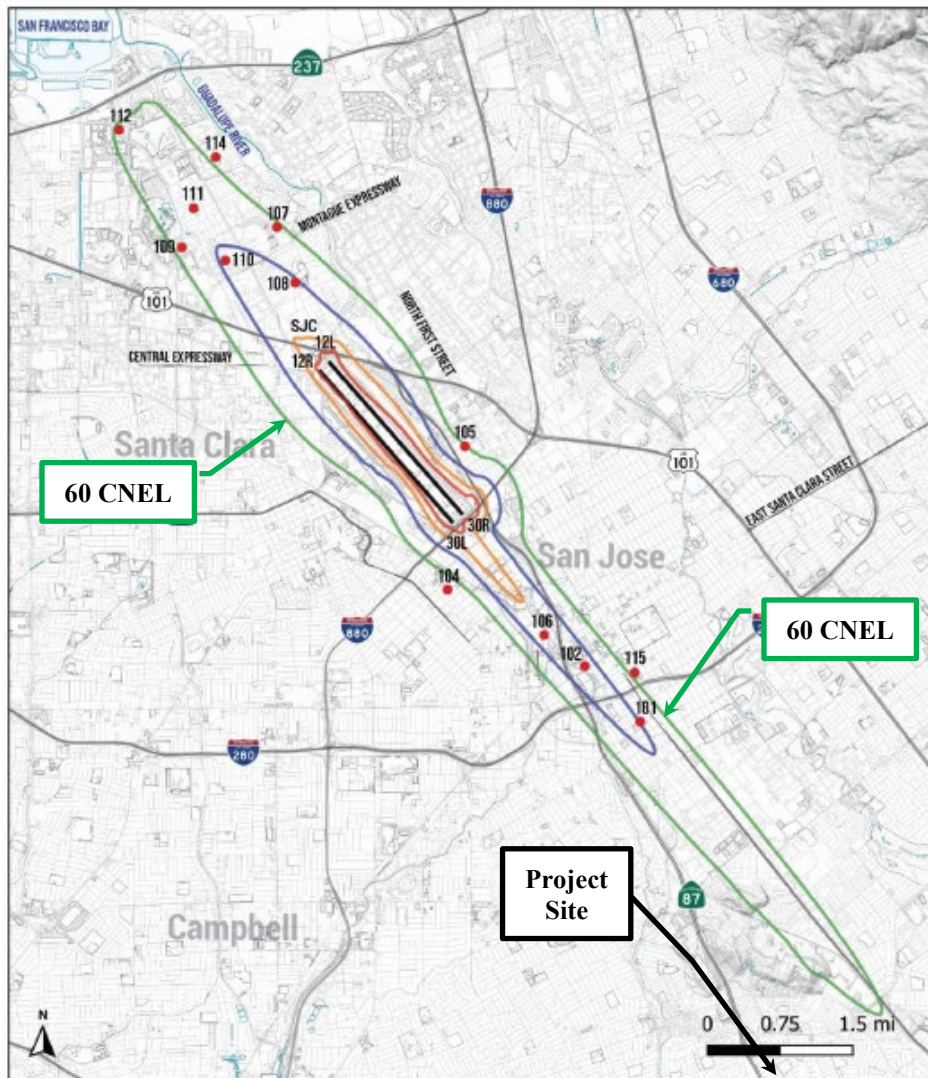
SAN FRANCISCO BAY

237

GUADALUPE RIVER

112

114

111

107

MONTAGUE EXPRESSWAY

880

109

110

108

101

680

NORTH FIRST STREET

SJC

12L

12R

CENTRAL EXPRESSWAY

Santa Clara

105

60 CNEL

101

EAST SANTA CLARA STREET

30R

30L

San Jose

104

880

106

60 CNEL

102

115

101

280

Project Site

87

Campbell

N

0 0.75 1.5 mi